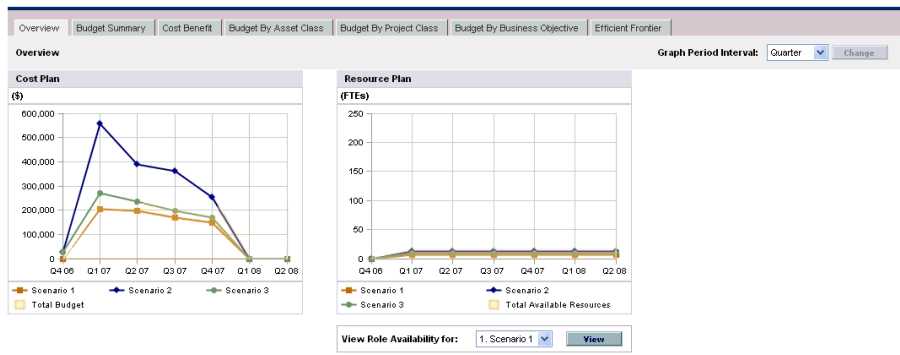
Overview | Budget Summary | Cost Benefit | Budget By Asset Class | Budget By Project Class | Budget By Business Objective | Efficient Frontier

Overview

Graph Period Interval: Quarter Change

Cost Plan

($)

600,000
500,000
400,000
300,000
200,000
100,000
0

Q4 06 Q1 07 Q2 07 Q3 07 Q4 07 Q1 08 Q2 08

Scenario 1
Scenario 2
Scenario 3
Total Budget

Resource Plan

(FTEs)

250
200
150
100
50
0

Q4 06 Q1 07 Q2 07 Q3 07 Q4 07 Q1 08 Q2 08

Scenario 1
Scenario 2
Scenario 3
Total Available Resources

View Role Availability for: 1. Scenario 1 View